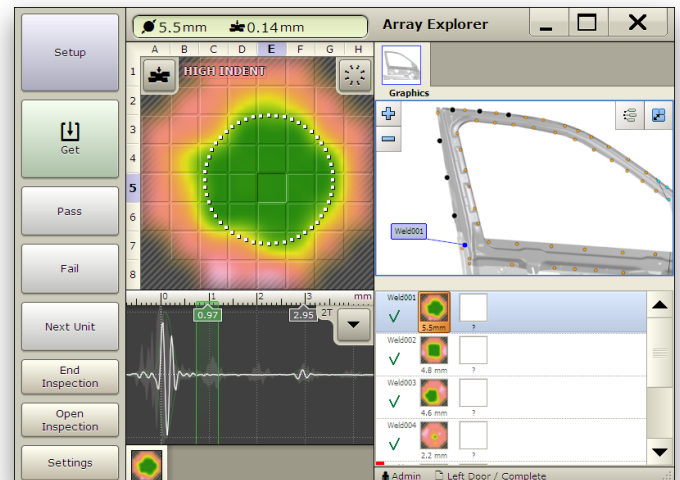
Setup

Get

Pass

Fail

Next Unit

End Inspection

Open Inspection

Settings

5.5mm 0.14mm

Array Explorer

A B C D E F G H

1 2 3 4 5 6 7 8

HIGH INDENT

0 1 2 3 mm

0.97

2.95 2T

Graphics

Weld001

Weld001 5.5mm ?

Weld002 4.8 mm ?

Weld003 4.6 mm ?

Weld004 2.2 mm ?

Admin Left Door / Complete